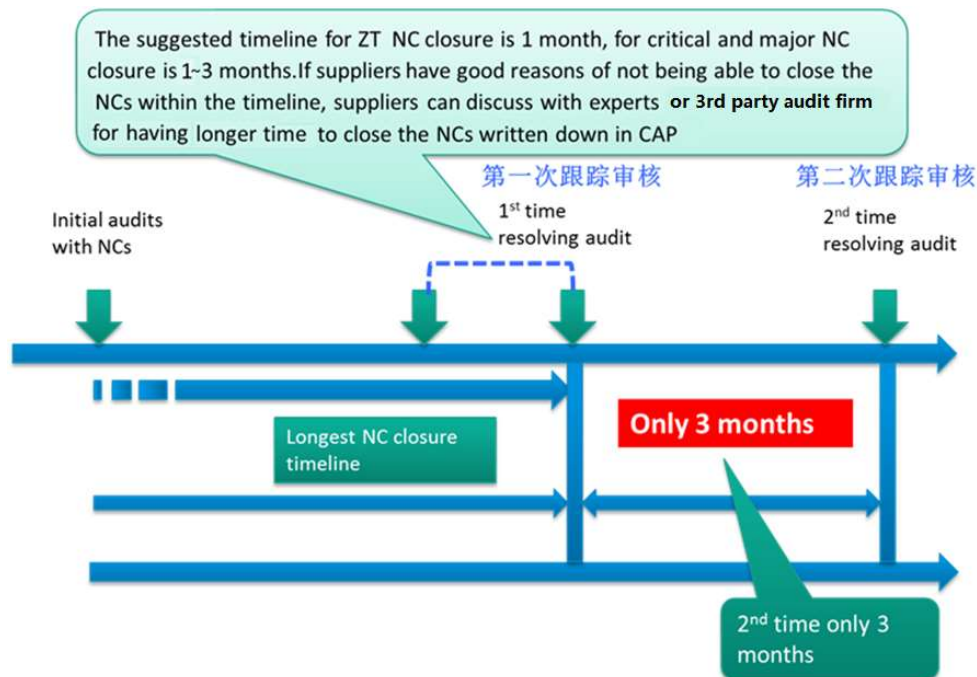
The suggested timeline for ZT NC closure is 1 month, for critical and major NC closure is 1~3 months.If suppliers have good reasons of not being able to close the NCs within the timeline, suppliers can discuss with experts or 3rd party audit firm for having longer time to close the NCs written down in CAP

第一次跟踪审核

第二次跟踪审核

Initial audits with NCs

1$^{st}$ time resolving audit

2$^{nd}$ time resolving audit

Only 3 months

Longest NC closure timeline

2$^{nd}$ time only 3 months